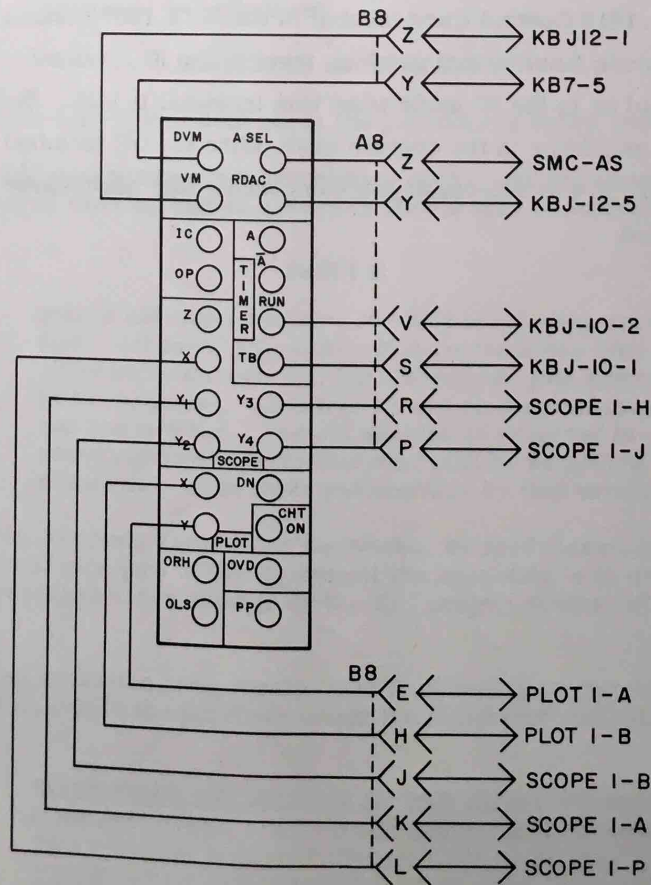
B8
Z KB J12-1
Y KB7-5
DVM A SEL
A8
Z SMC-AS
VM RDAC
Y KBJ-12-5
IC A
OP $\bar{A}$
TIMER
RUN
Z
V KBJ-10-2
X TB
S KB J-10-1
$Y_1$ $Y_3$
R SCOPE 1-H
$Y_2$ $Y_4$
P SCOPE 1-J
SCOPE
X DN
Y CHT ON
PLOT
ORH OVD
OLS PP
B8
E PLOT 1-A
H PLOT 1-B
J SCOPE 1-B
K SCOPE 1-A
L SCOPE 1-P